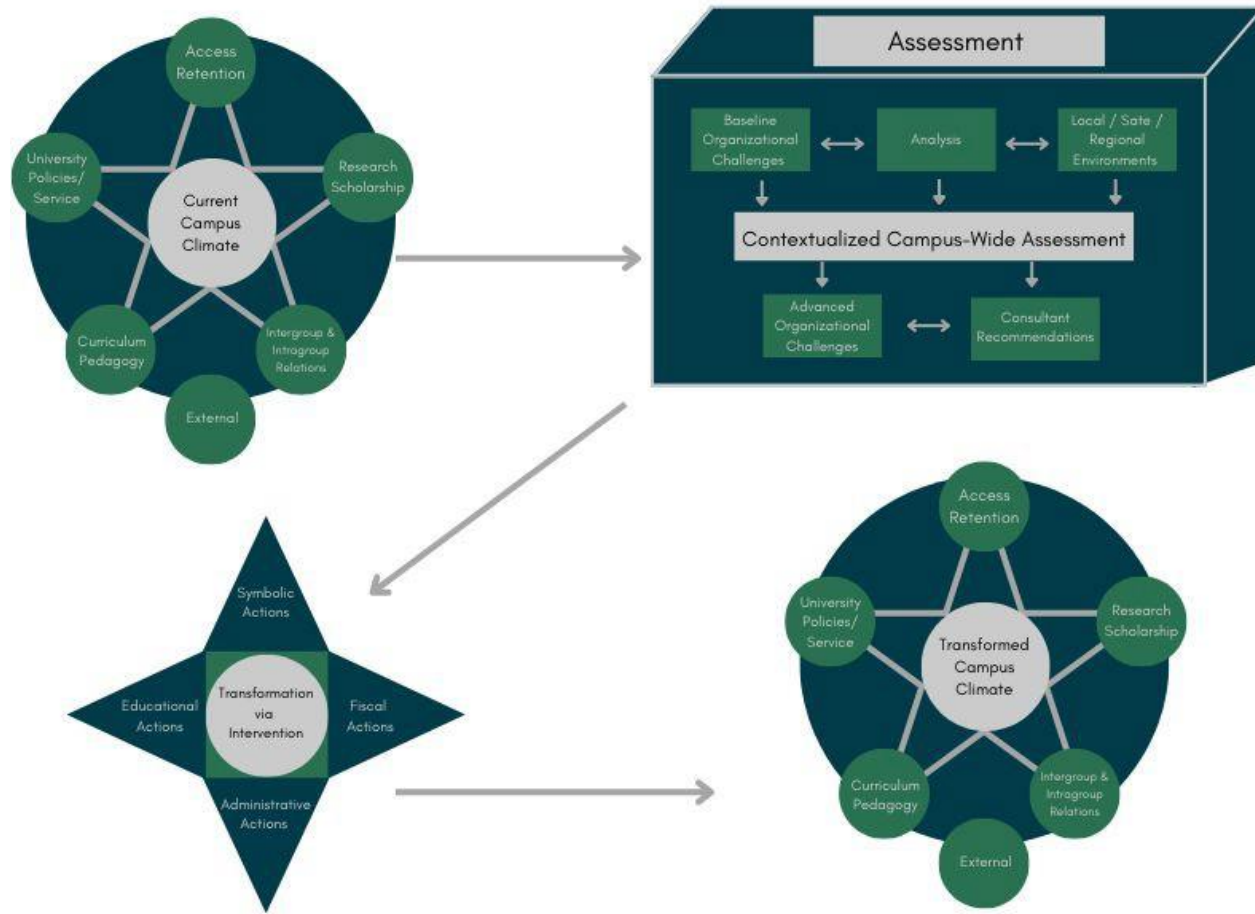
Access Retention

University Policies/ Service

Current Campus Climate

Research Scholarship

Curriculum Pedagogy

Intergroup & Intragroup Relations

External

Assessment

Baseline Organizational Challenges

Analysis

Local / Sate / Regional Environments

Contextualized Campus-Wide Assessment

Advanced Organizational Challenges

Consultant Recommendations

Symbolic Actions

Educational Actions

Transformation via Intervention

Fiscal Actions

Administrative Actions

Access Retention

University Policies/ Service

Transformed Campus Climate

Research Scholarship

Curriculum Pedagogy

Intergroup & Intragroup Relations

External